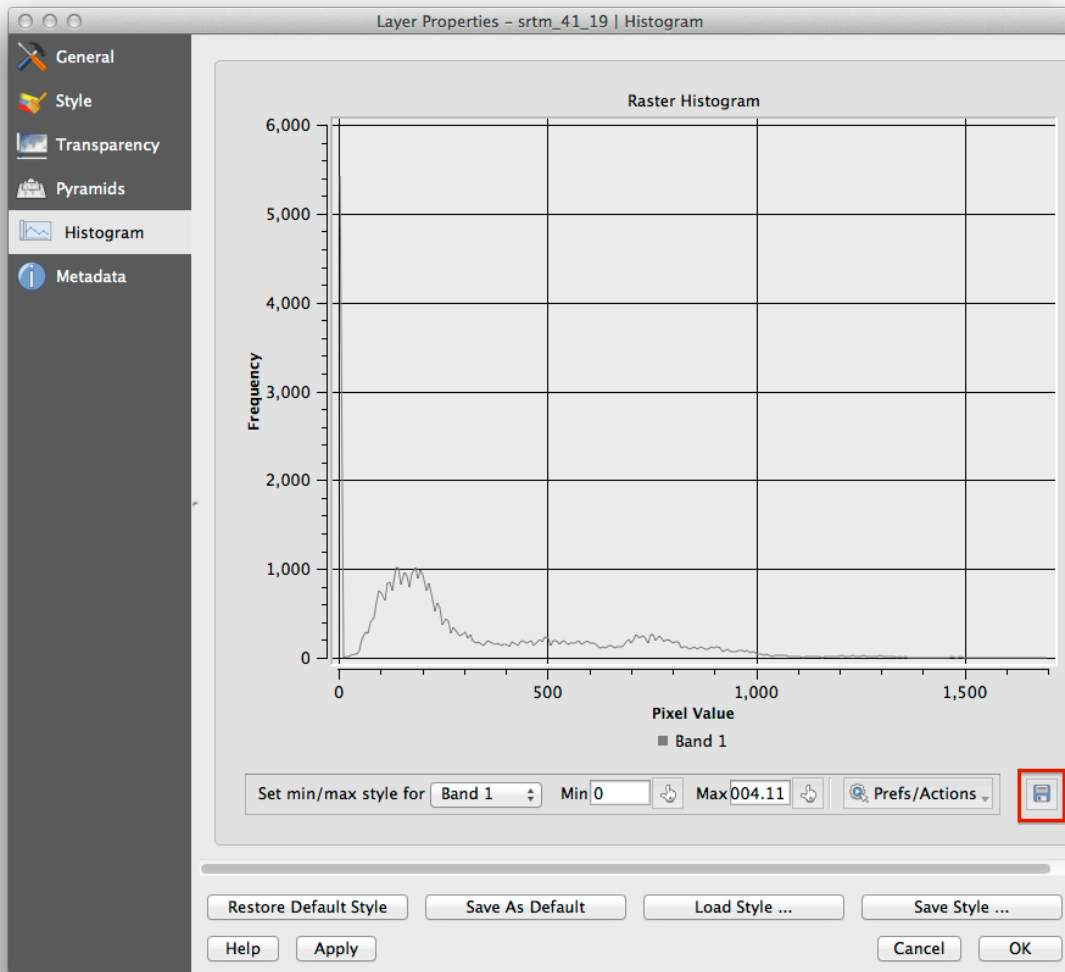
Layer Properties – srtm_41_19 | Histogram

General
Style
Transparency
Pyramids
Histogram
Metadata

Raster Histogram

6,000
5,000
4,000
3,000
2,000
1,000
0

Frequency

0
500
1,000
1,500

Pixel Value

Band 1

Set min/max style for Band 1 Min 0 Max 004.11 Prefs/Actions

Restore Default Style
Save As Default
Load Style ...
Save Style ...

Help
Apply
Cancel
OK